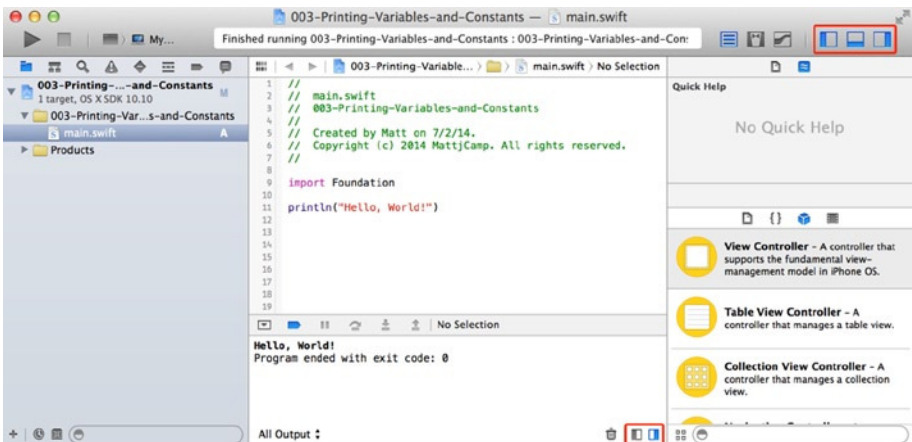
003-Printing-Variables-and-Constants — main.swift

My...

Finished running 003-Printing-Variables-and-Constants : 003-Printing-Variables-and-Con:

003-Printing-...-and-Constants
1 target, OS X SDK 10.10

M

003-Printing-Var...s-and-Constants

main.swift

A

Products

003-Printing-Variable... > > main.swift > No Selection

1 //
2 // main.swift
3 // 003-Printing-Variables-and-Constants
4 //
5 // Created by Matt on 7/2/14.
6 // Copyright (c) 2014 MattjCamp. All rights reserved.
7 //
8
9 import Foundation
10
11 println("Hello, World!")
12
13
14
15
16
17
18
19

No Selection

Hello, World!
Program ended with exit code: 0

All Output ⁝

Quick Help

No Quick Help

{}

**View Controller** - A controller that supports the fundamental view-management model in iPhone OS.

**Table View Controller** - A controller that manages a table view.

**Collection View Controller** - A controller that manages a collection view.